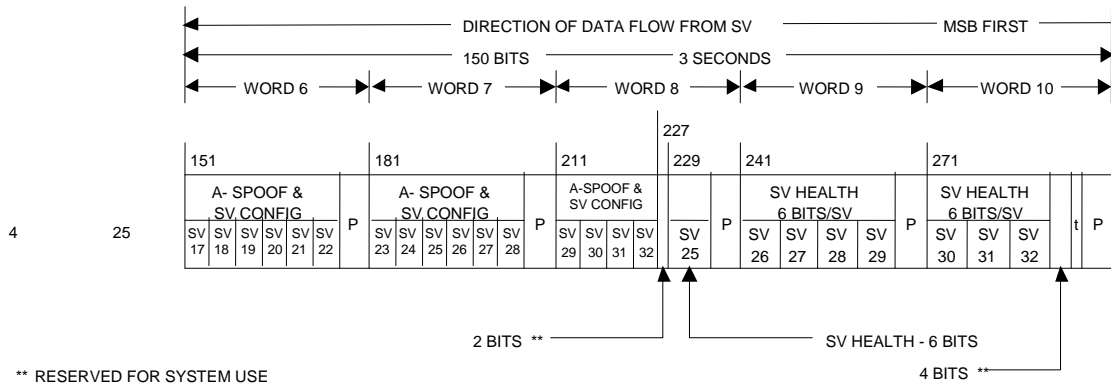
DIRECTION OF DATA FLOW FROM SV — MSB FIRST

150 BITS — 3 SECONDS

WORD 6 | WORD 7 | WORD 8 | WORD 9 | WORD 10

227

151 | 181 | 211 | 229 | 241 | 271

A- SPOOF & SV CONFIG
SV 17 | SV 18 | SV 19 | SV 20 | SV 21 | SV 22
P

A- SPOOF & SV CONFIG
SV 23 | SV 24 | SV 25 | SV 26 | SV 27 | SV 28
P

A-SPOOF & SV CONFIG
SV 29 | SV 30 | SV 31 | SV 32

SV 25
P

SV HEALTH 6 BITS/SV
SV 26 | SV 27 | SV 28 | SV 29
P

SV HEALTH 6 BITS/SV
SV 30 | SV 31 | SV 32
t
P

4

25

2 BITS **

SV HEALTH - 6 BITS

4 BITS **

** RESERVED FOR SYSTEM USE